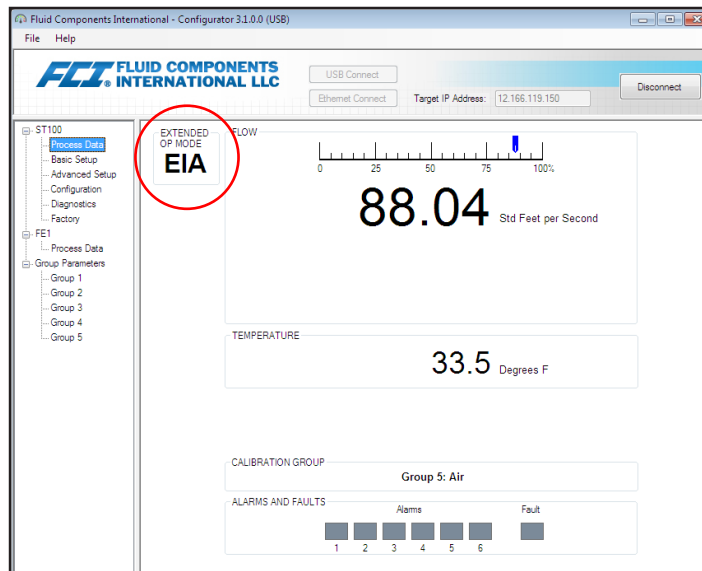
Fluid Components International - Configurator 3.1.0.0 (USB)

File Help

FCI FLUID COMPONENTS INTERNATIONAL LLC

USB Connect

Ethernet Connect

Target IP Address: 12.166.119.150

Disconnect

ST100
Process Data
Basic Setup
Advanced Setup
Configuration
Diagnostics
Factory
FE1
Process Data
Group Parameters
Group 1
Group 2
Group 3
Group 4
Group 5

EXTENDED OP MODE
EIA

FLOW
0 25 50 75 100%

88.04 Std Feet per Second

TEMPERATURE
33.5 Degrees F

CALIBRATION GROUP
Group 5: Air

ALARMS AND FAULTS
Alarms
1 2 3 4 5 6
Fault